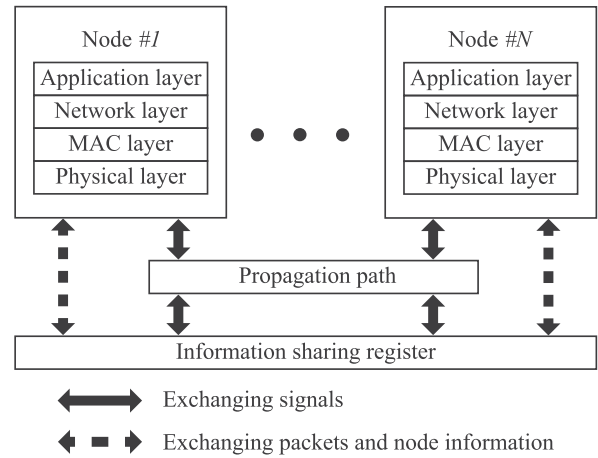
Node #1

Application layer
Network layer
MAC layer
Physical layer

Node #N

Application layer
Network layer
MAC layer
Physical layer

Propagation path

Information sharing register

Exchanging signals

Exchanging packets and node information